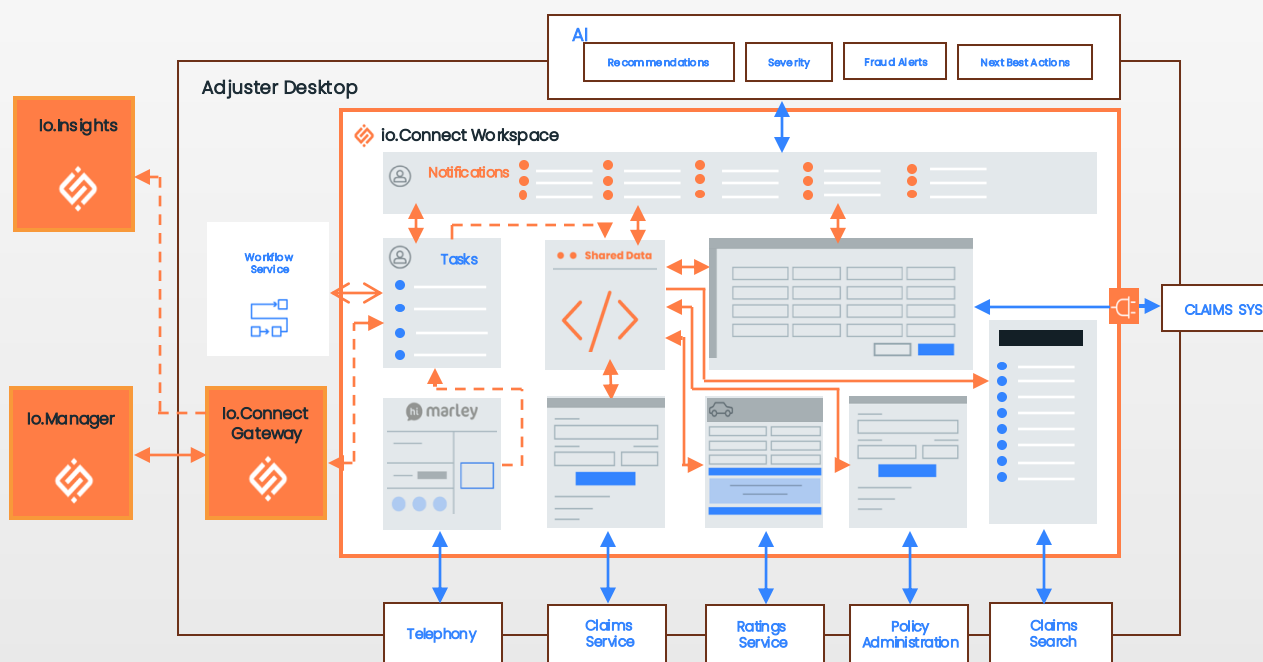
AI

Recommendations

Severity

Fraud Alerts

Next Best Actions

Adjuster Desktop

io.Insights

io.Connect Workspace

Notifications

Workflow Service

Tasks

Shared Data

CLAIMS SYS

io.Manager

io.Connect Gateway

hi marley

Telephony

Claims Service

Ratings Service

Policy Administration

Claims Search